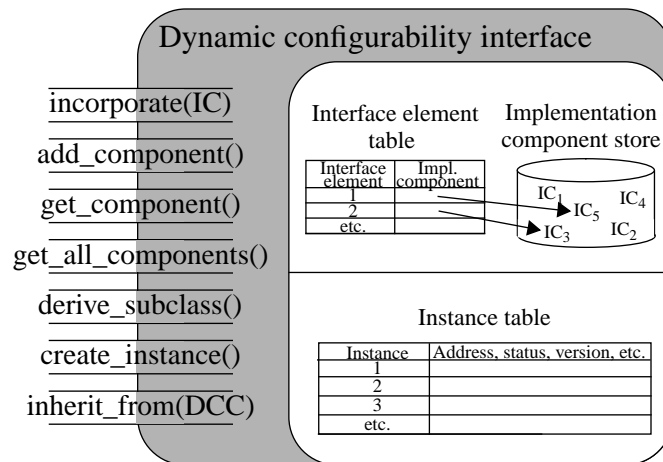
Dynamic configurability interface

incorporate(IC)

add_component()

get_component()

get_all_components()

derive_subclass()

create_instance()

inherit_from(DCC)

Interface element table

| Interface element | Impl. component |
|---|---|
| 1 | |
| 2 | |
| etc. | |

Implementation component store

$IC_1$ $IC_5$ $IC_4$ $IC_3$ $IC_2$

Instance table

| Instance | Address, status, version, etc. |
|---|---|
| 1 | |
| 2 | |
| 3 | |
| etc. | |